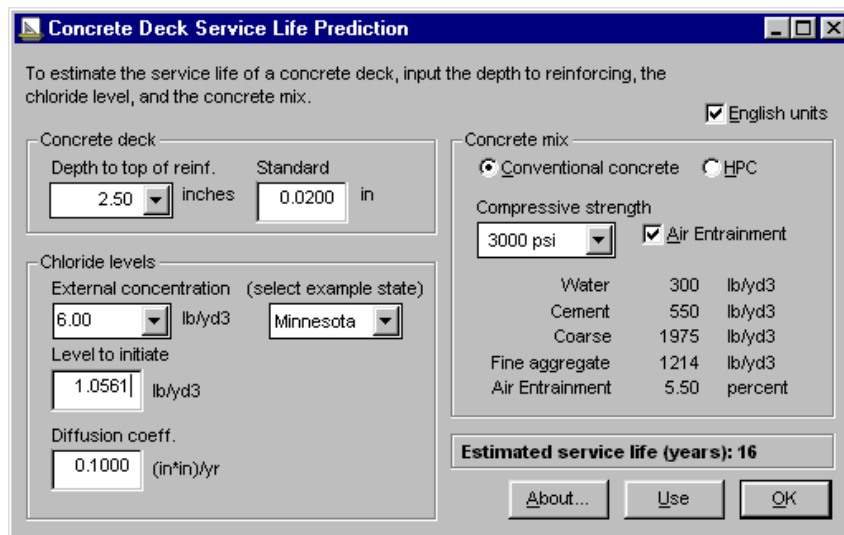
Concrete Deck Service Life Prediction

To estimate the service life of a concrete deck, input the depth to reinforcing, the chloride level, and the concrete mix.

English units

Concrete deck
Depth to top of reinf. 2.50 inches
Standard 0.0200 in

Chloride levels
External concentration 6.00 lb/yd3
(select example state) Minnesota
Level to initiate 1.0561 lb/yd3
Diffusion coeff. 0.1000 (in*in)/yr

Concrete mix
Conventional concrete HPC
Compressive strength 3000 psi
Air Entrainment

| | | |
|---|---|---|
| Water | 300 | lb/yd3 |
| Cement | 550 | lb/yd3 |
| Coarse | 1975 | lb/yd3 |
| Fine aggregate | 1214 | lb/yd3 |
| Air Entrainment | 5.50 | percent |

Estimated service life (years): 16

About... Use OK